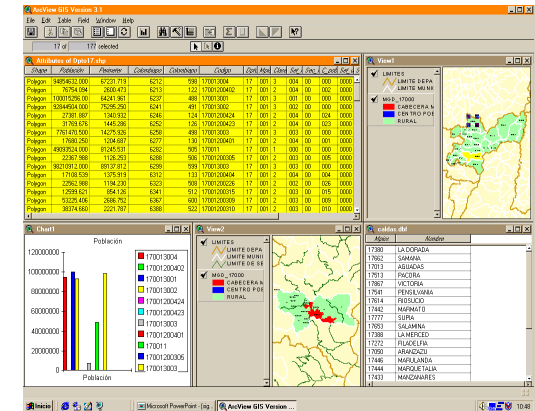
ArcView GIS Version 3.1
File Edit Table Field Window Help

17 of 177 selected

Attributes of Dpto17.shp

| Shape | Poblacion | Perimeter | Cobndelsgo | Cobnnbgob | Codigo | Dpto | Mpio | Clase | Sec | Sec_ | C_sect | Set | S |
|---|---|---|---|---|---|---|---|---|---|---|---|---|---|
| Polygon | 34858432.300 | 67231.719 | 6212 | 598 | 170013004 | 17 | 001 | 3 | 004 | 00 | 004 | 0000 | |
| Polygon | 76754.094 | 2600.473 | 6213 | 122 | 170012000402 | 17 | 001 | 2 | 000 | 00 | 002 | 0000 | |
| Polygon | 100075256.00 | 84241.961 | 6237 | 488 | 170013001 | 17 | 001 | 3 | 001 | 00 | 000 | 0000 | |
| Polygon | 53449404.000 | 75255.250 | 6241 | 491 | 170013002 | 17 | 001 | 3 | 002 | 00 | 000 | 0000 | |
| Polygon | 27381.887 | 1340.932 | 6246 | 124 | 170012000424 | 17 | 001 | 2 | 000 | 00 | 024 | 0000 | |
| Polygon | 31769.676 | 1445.286 | 6252 | 126 | 170012000423 | 17 | 001 | 2 | 000 | 00 | 023 | 0000 | |
| Polygon | 7761470.500 | 14275.926 | 6258 | 490 | 170013003 | 17 | 001 | 3 | 003 | 00 | 000 | 0000 | |
| Polygon | 17680.250 | 1204.687 | 6277 | 130 | 170012000401 | 17 | 001 | 2 | 000 | 00 | 001 | 0000 | |
| Polygon | 48698524.000 | 81245.531 | 6282 | 505 | 170011 | 17 | 001 | 1 | 000 | 00 | 000 | 0000 | |
| Polygon | 22367.988 | 1126.253 | 6288 | 506 | 170012000305 | 17 | 001 | 2 | 000 | 00 | 005 | 0000 | |
| Polygon | 98210912.000 | 88137.812 | 6299 | 599 | 170013003 | 17 | 001 | 3 | 003 | 00 | 000 | 0000 | |
| Polygon | 17108.539 | 1375.919 | 6312 | 133 | 170012000424 | 17 | 001 | 2 | 000 | 00 | 024 | 0000 | |
| Polygon | 22552.988 | 1194.230 | 6323 | 508 | 170012000226 | 17 | 001 | 2 | 000 | 00 | 026 | 0000 | |
| Polygon | 12599.621 | 854.126 | 6341 | 512 | 170012000315 | 17 | 001 | 2 | 000 | 00 | 015 | 0000 | |
| Polygon | 53225.406 | 2688.752 | 6367 | 600 | 170012000309 | 17 | 001 | 2 | 000 | 00 | 009 | 0000 | |
| Polygon | 38374.660 | 2221.787 | 6388 | 522 | 170012000310 | 17 | 001 | 2 | 000 | 00 | 010 | 0000 | |

View1
LIMITES
LIMITE DEPA
LIMITE MUNI
LIMITE DE SE
M60_17000
CABECERA M
CENTRO POE
RURAL

Chart1
Población
120000000
100000000
80000000
60000000
40000000
20000000
0
Población
170013004
170012000402
170013001
170013002
170012000424
170012000423
170013003
170012000401
170011
170012000305
170013003

View2
LIMITES
LIMITE DEPA
LIMITE MUNI
LIMITE DE SE
M60_17000
CABECERA M
CENTRO POE
RURAL

caldas.dbf

| Mpio | Nombre |
|---|---|
| 17380 | LA DORADA |
| 17662 | SAMANA |
| 17013 | AGUADAS |
| 17513 | PACORA |
| 17867 | VICTORIA |
| 17541 | PENSILVANIA |
| 17614 | RIOSUCIO |
| 17442 | MARMATO |
| 17777 | SUPIA |
| 17653 | SALAMINA |
| 17388 | LA MERCED |
| 17272 | FILADELFIA |
| 17050 | ARANZAZU |
| 17446 | MARULANDA |
| 17444 | MARQUETALIA |
| 17433 | MANZANARES |

Inicio
Microsoft PowerPoint - [ag...
ArcView GIS Version ...
10:48